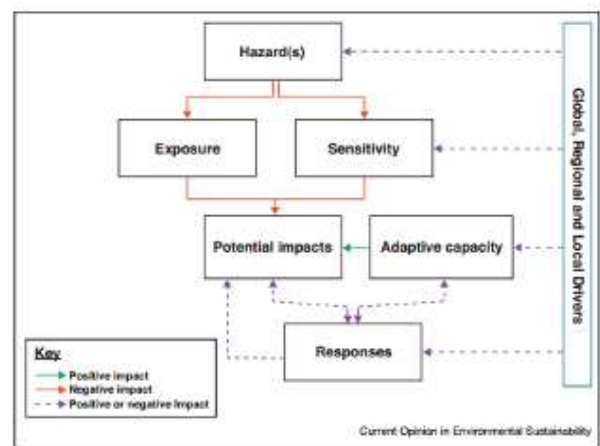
Hazard(s)

Exposure

Sensitivity

Potential impacts

Adaptive capacity

Responses

Global, Regional and Local Drivers

Key
Positive impact
Negative impact
Positive or negative impact

Current Opinion in Environmental Sustainability